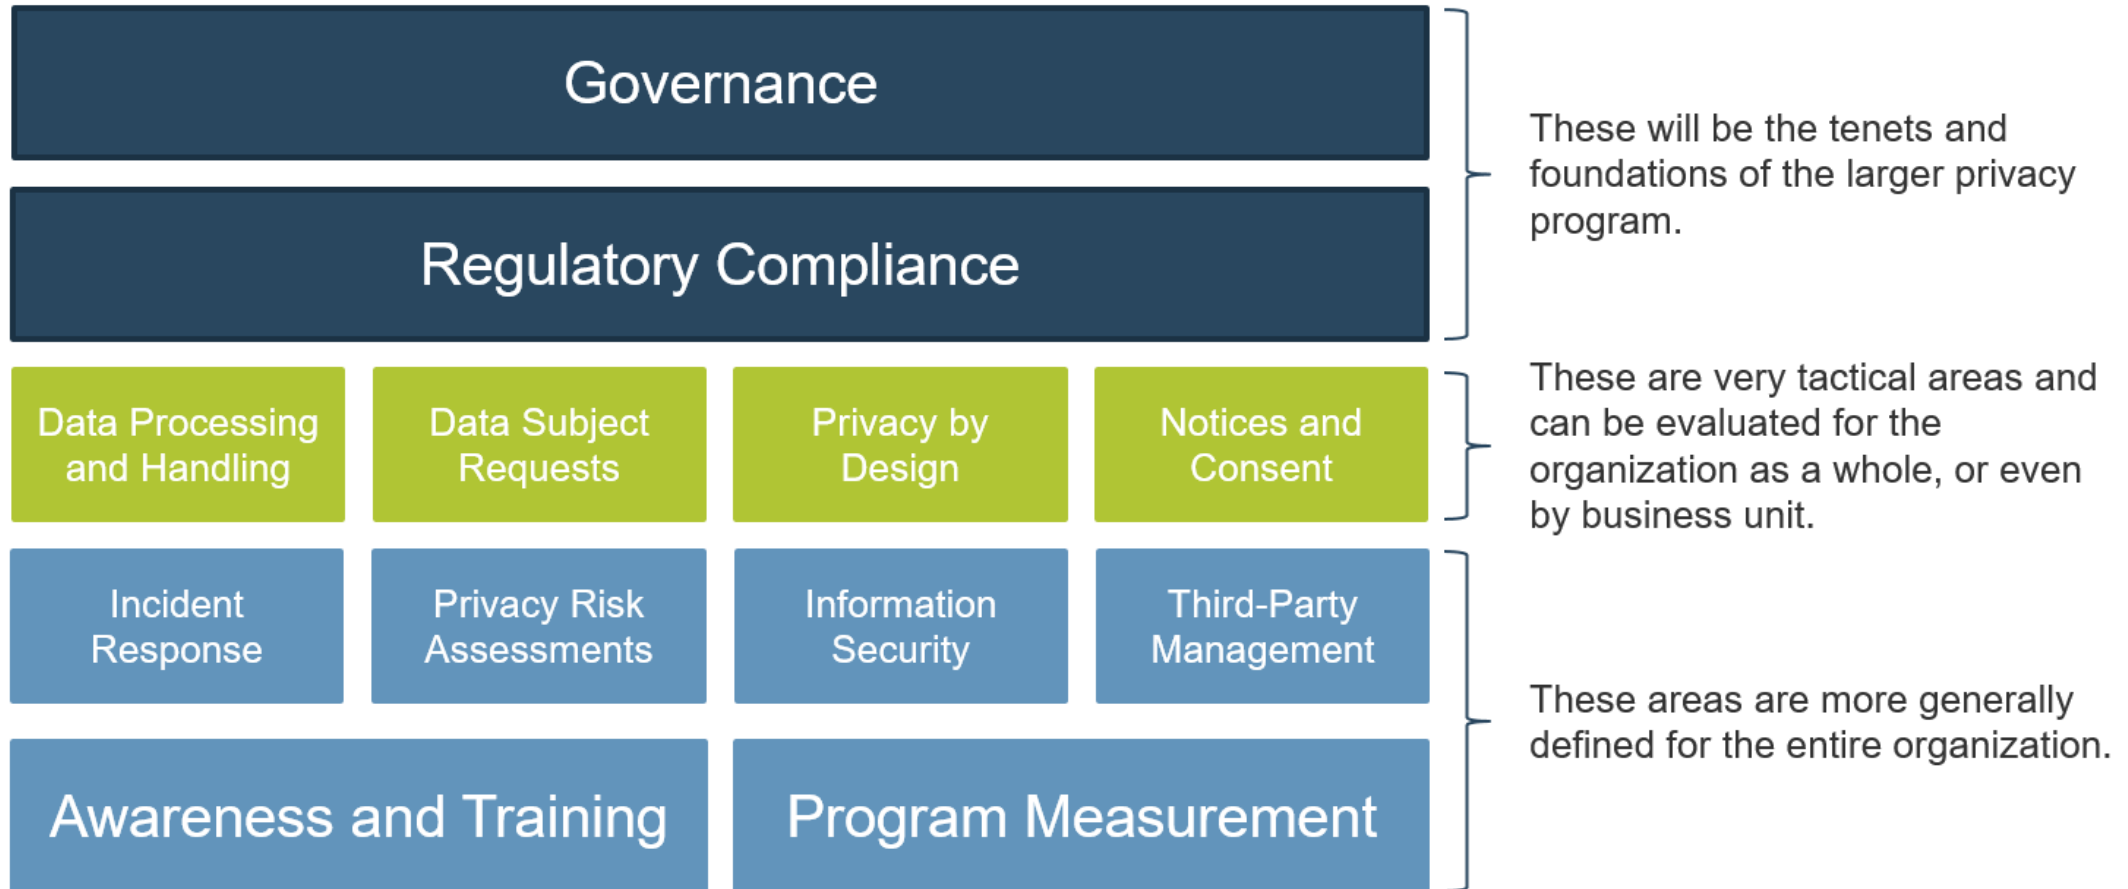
Governance

Regulatory Compliance

These will be the tenets and foundations of the larger privacy program.

Data Processing and Handling

Data Subject Requests

Privacy by Design

Notices and Consent

These are very tactical areas and can be evaluated for the organization as a whole, or even by business unit.

Incident Response

Privacy Risk Assessments

Information Security

Third-Party Management

Awareness and Training

Program Measurement

These areas are more generally defined for the entire organization.